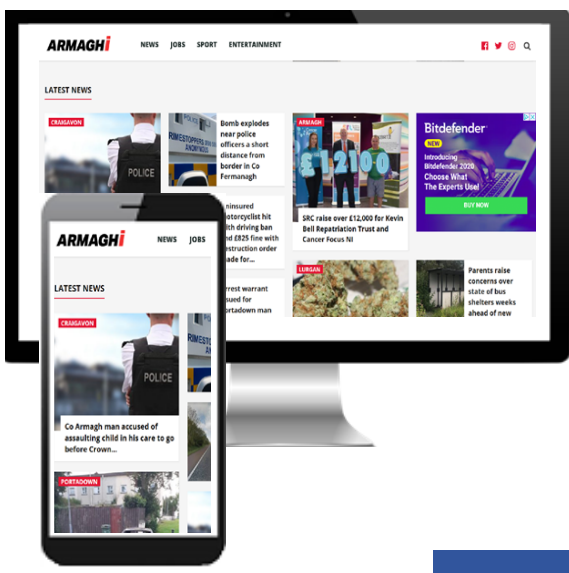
ARMAGHi NEWS JOBS SPORT ENTERTAINMENT

LATEST NEWS

CRAIGAVON

POLICE

Bomb explodes near police officers a short distance from border in Co Fermanagh

ARMAGH

£12100

SRC raise over £12,000 for Kevin Bell Repatriation Trust and Cancer Focus NI

Bitdefender

NEW

Introducing Bitdefender 2020 Choose What The Experts Use!

BUY NOW

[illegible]ninsured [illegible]otorcyclist hit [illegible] with driving ban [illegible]nd £825 fine with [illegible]nstruction order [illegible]ade for...

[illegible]rrest warrant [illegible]sued for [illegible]ortadown man

LURGAN

Parents raise concerns over state of bus shelters weeks ahead of new

ARMAGHi NEWS JOBS

LATEST NEWS

CRAIGAVON

POLICE

Co Armagh man accused of assaulting child in his care to go before Crown...

PORTADOWN